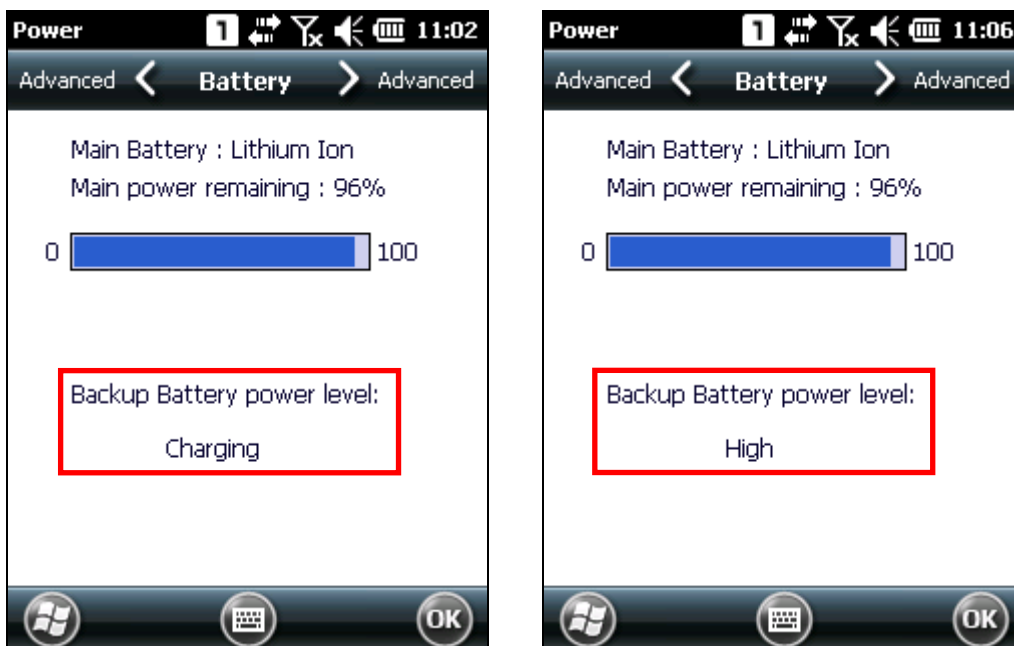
Power 1 11:02

Advanced < Battery > Advanced

Main Battery : Lithium Ion

Main power remaining : 96%

0 100

Backup Battery power level:

Charging

OK

Power 1 11:06

Advanced < Battery > Advanced

Main Battery : Lithium Ion

Main power remaining : 96%

0 100

Backup Battery power level:

High

OK